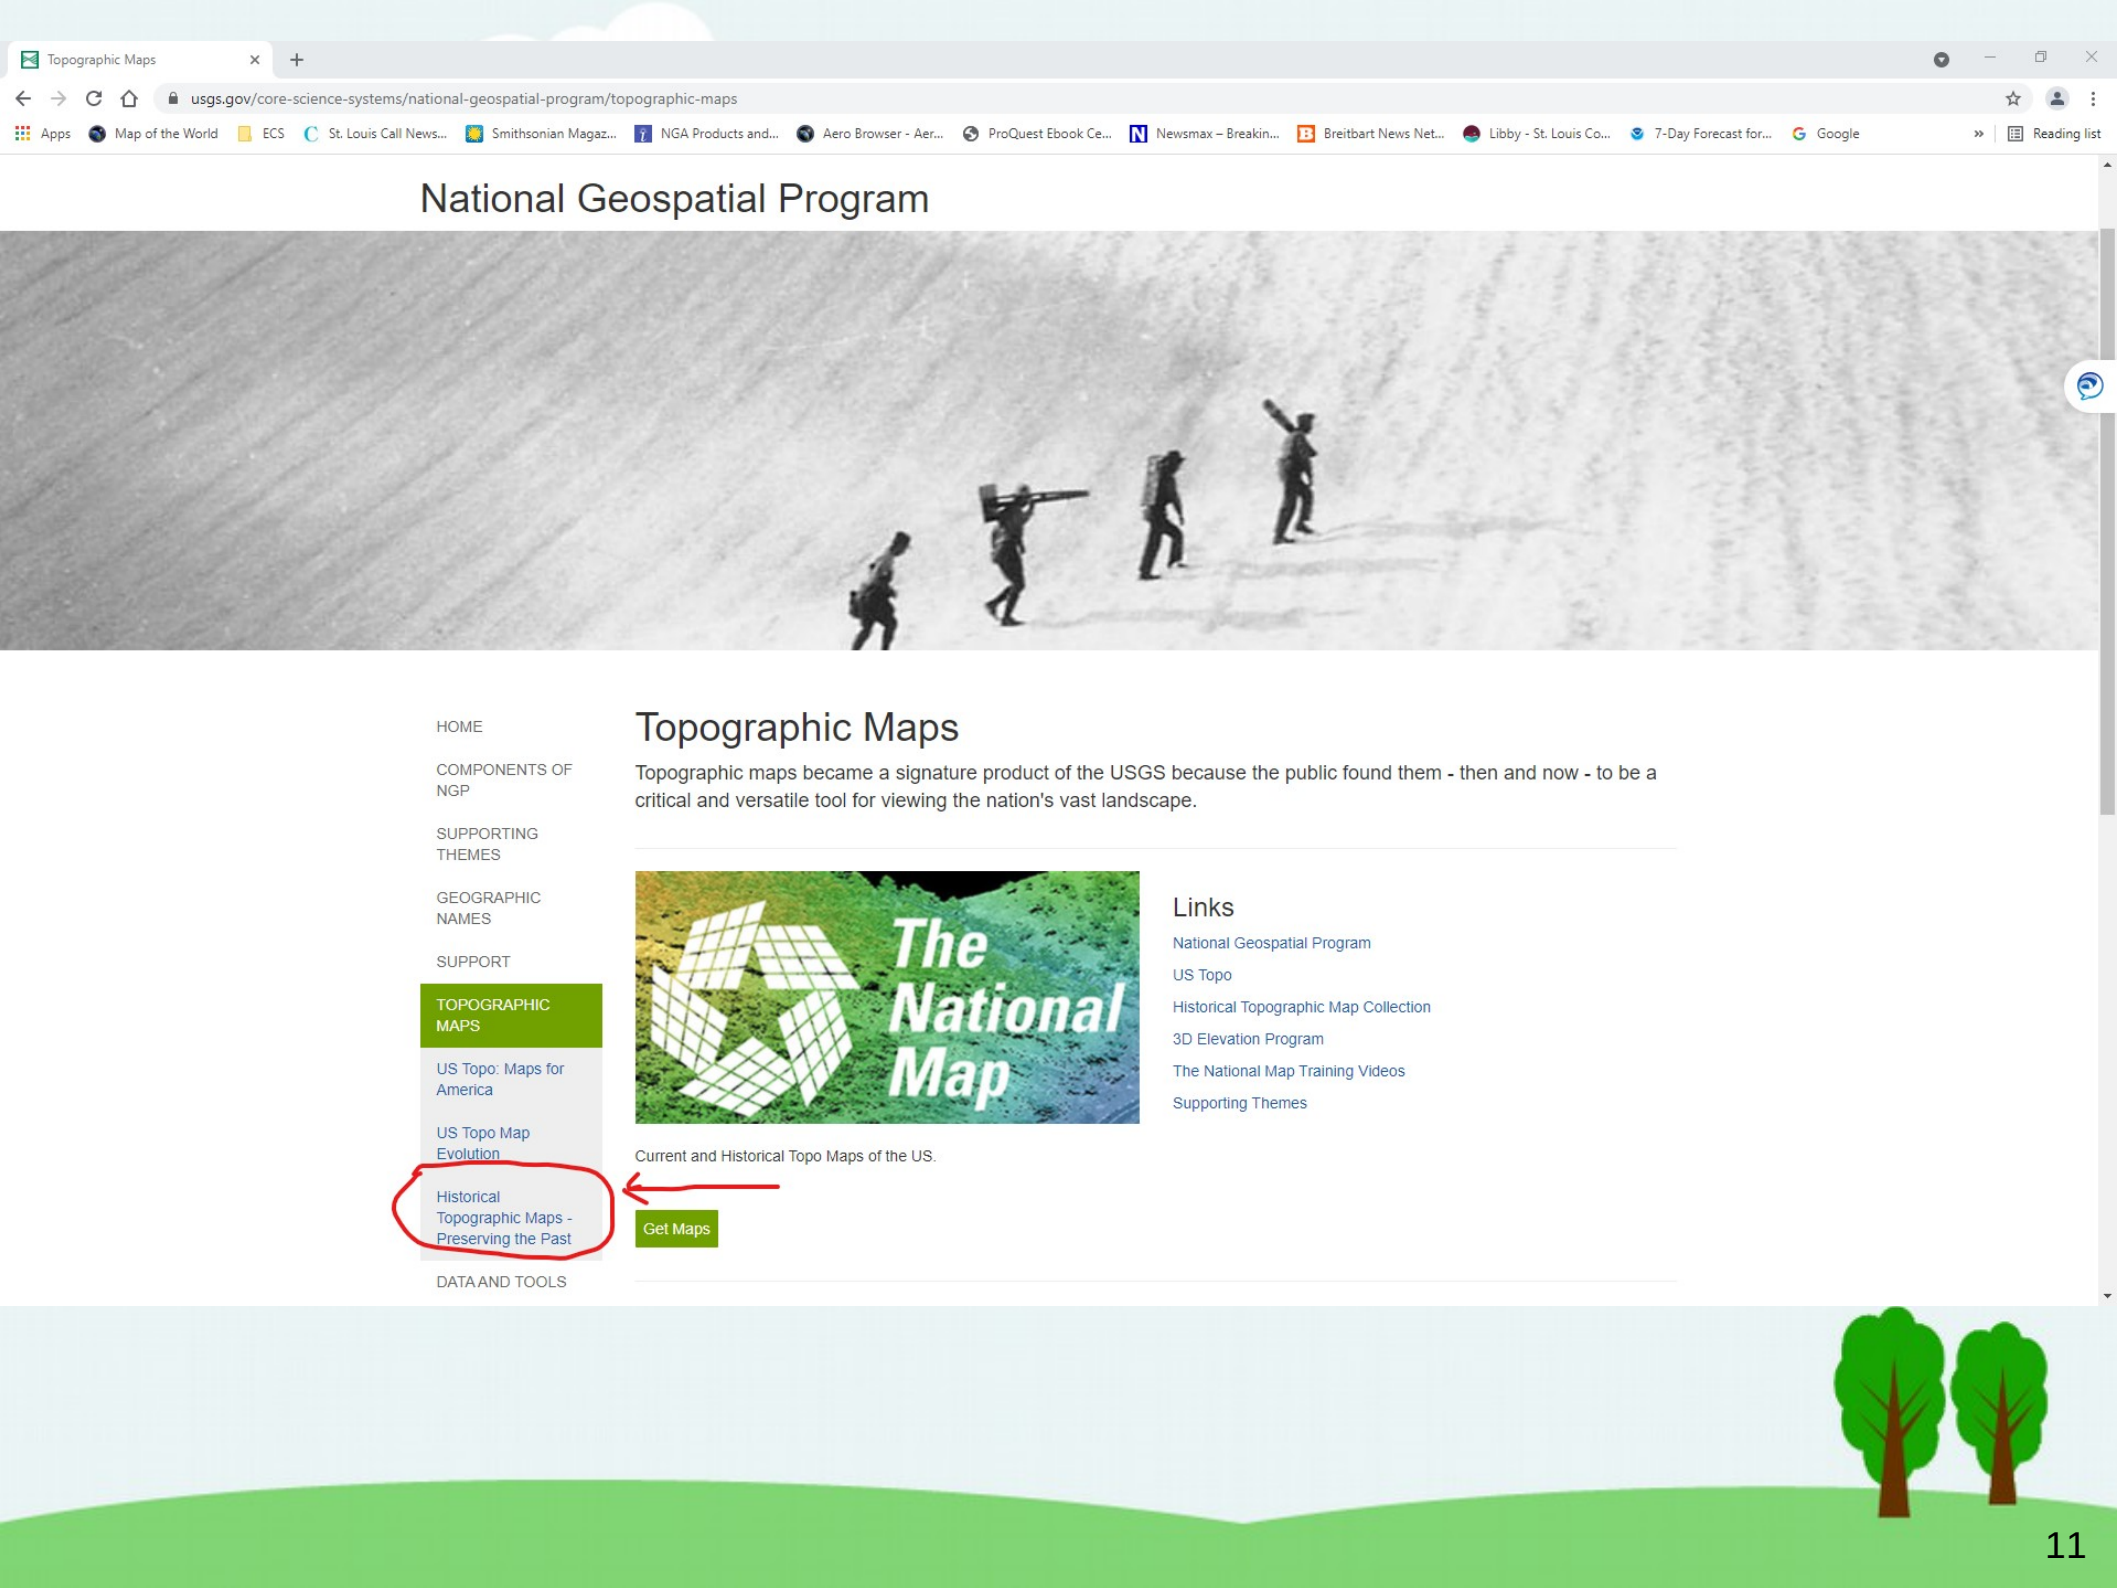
Topographic Maps

usgs.gov/core-science-systems/national-geospatial-program/topographic-maps

Apps Map of the World ECS St. Louis Call News... Smithsonian Magaz... NGA Products and... Aero Browser - Aer... ProQuest Ebook Ce... Newsmax – Breakin... Breitbart News Net... Libby - St. Louis Co... 7-Day Forecast for... Google » Reading list

National Geospatial Program

HOME

COMPONENTS OF NGP

SUPPORTING THEMES

GEOGRAPHIC NAMES

SUPPORT

TOPOGRAPHIC MAPS

US Topo: Maps for America

US Topo Map Evolution

Historical Topographic Maps - Preserving the Past

DATA AND TOOLS

Topographic Maps

Topographic maps became a signature product of the USGS because the public found them - then and now - to be a critical and versatile tool for viewing the nation's vast landscape.

The National Map

Links

National Geospatial Program

US Topo

Historical Topographic Map Collection

3D Elevation Program

The National Map Training Videos

Supporting Themes

Current and Historical Topo Maps of the US.

Get Maps

11